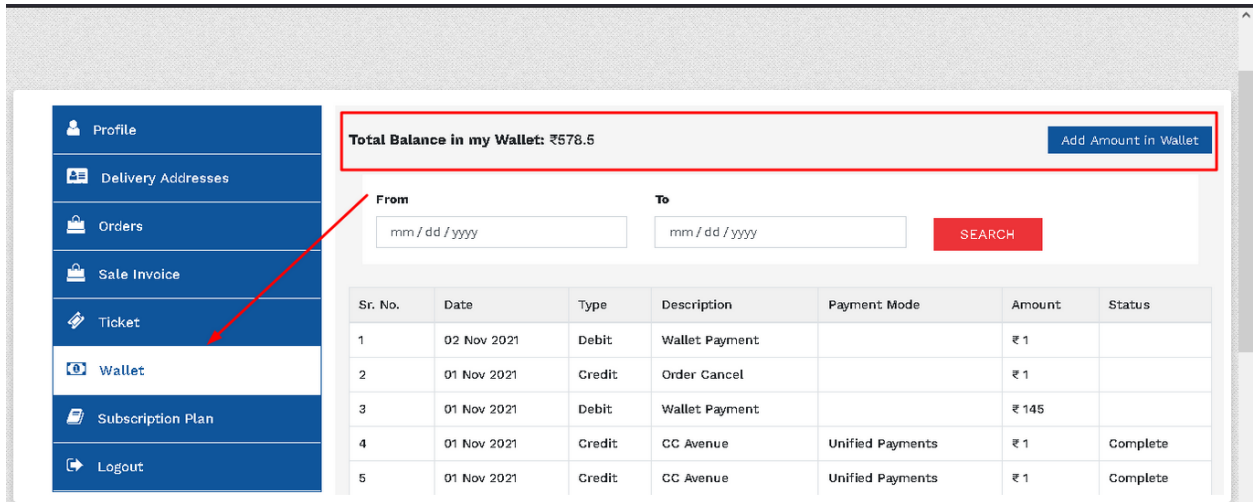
Profile

Delivery Addresses

Orders

Sale Invoice

Ticket

Wallet

Subscription Plan

Logout

Total Balance in my Wallet: ₹578.5

Add Amount in Wallet

From

mm / dd / yyyy

To

mm / dd / yyyy

SEARCH

| Sr. No. | Date | Type | Description | Payment Mode | Amount | Status |
|---|---|---|---|---|---|---|
| 1 | 02 Nov 2021 | Debit | Wallet Payment | | ₹ 1 | |
| 2 | 01 Nov 2021 | Credit | Order Cancel | | ₹ 1 | |
| 3 | 01 Nov 2021 | Debit | Wallet Payment | | ₹ 145 | |
| 4 | 01 Nov 2021 | Credit | CC Avenue | Unified Payments | ₹ 1 | Complete |
| 5 | 01 Nov 2021 | Credit | CC Avenue | Unified Payments | ₹ 1 | Complete |